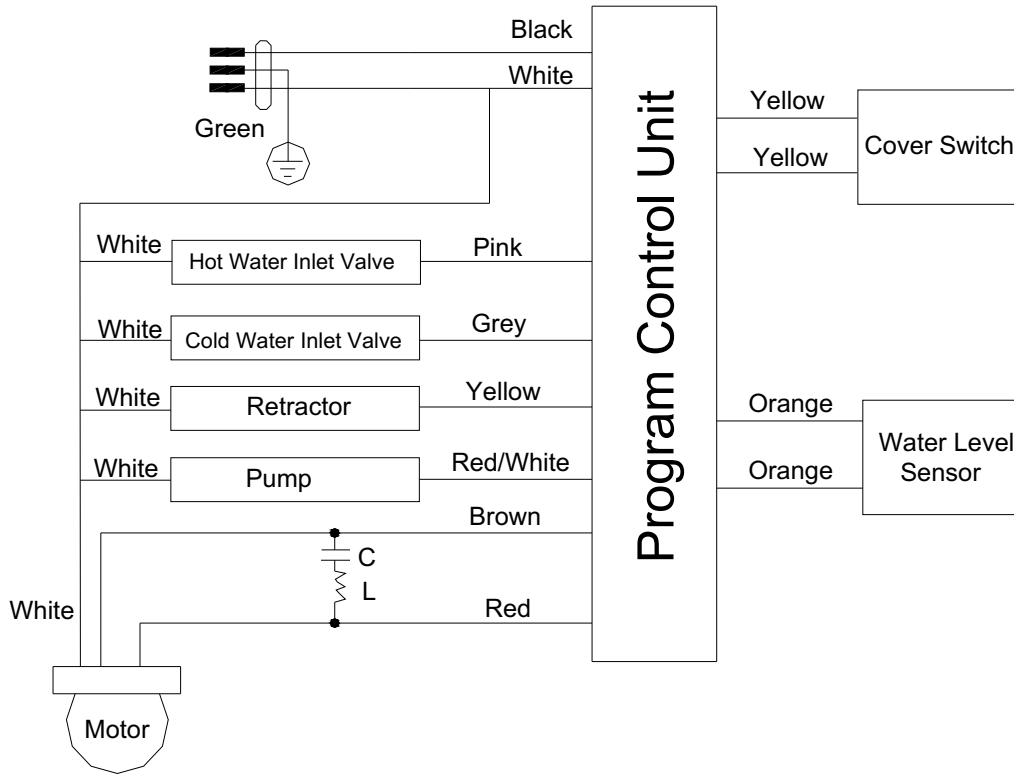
Black

White

Green

Program Control Unit

Yellow

Yellow

Cover Switch

White

Hot Water Inlet Valve

Pink

White

Cold Water Inlet Valve

Grey

White

Retractor

Yellow

White

Pump

Red/White

Orange

Orange

Water Level Sensor

Brown

C

L

White

Red

Motor